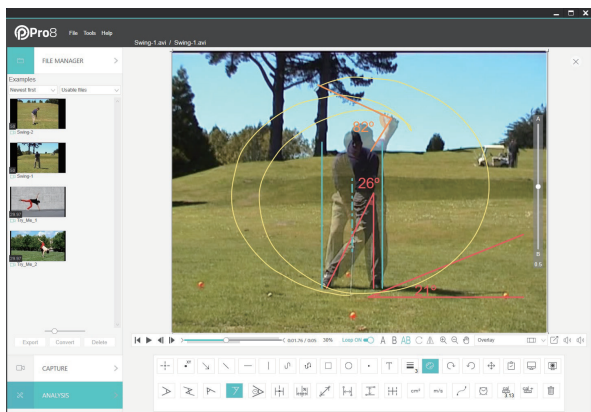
Pro8 File Tools Help

Swing-1.avi / Swing-1.avi

FILE MANAGER

Examples

Newest first

Usable files

Swing-2

Swing-1

Tri_Mix_1

Tri_Mix_2

Export

Convert

Delete

CAPTURE

ANALYSIS

83°

26°

A

B

0.5

0:01.75 / 0:05

38%

Loop ON

A B AB

Overlay

$cm^2$

m/s

3.13